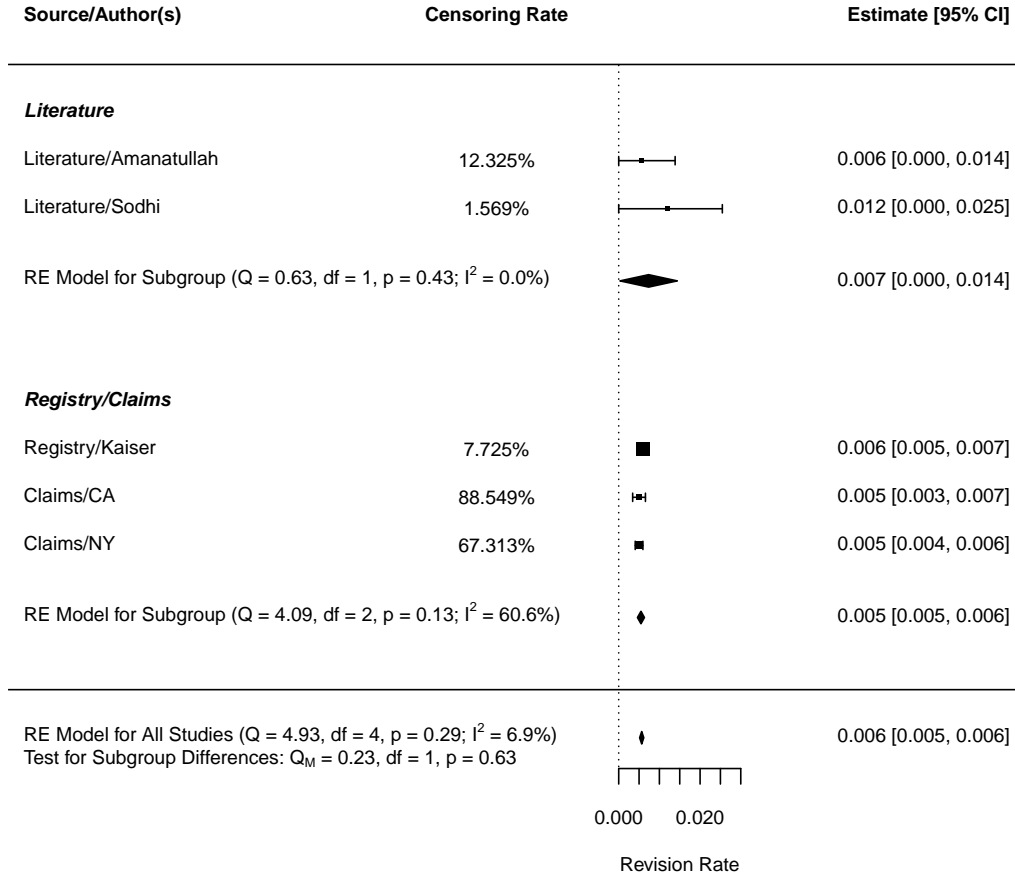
| Source/Author(s) | Censoring Rate | Estimate [95% CI] |
|---|---|---|
| ***Literature*** | | |
| Literature/Amanatullah | 12.325% | 0.006 [0.000, 0.014] |
| Literature/Sodhi | 1.569% | 0.012 [0.000, 0.025] |
| RE Model for Subgroup (Q = 0.63, df = 1, p = 0.43; $I^2$ = 0.0%) | | 0.007 [0.000, 0.014] |
| ***Registry/Claims*** | | |
| Registry/Kaiser | 7.725% | 0.006 [0.005, 0.007] |
| Claims/CA | 88.549% | 0.005 [0.003, 0.007] |
| Claims/NY | 67.313% | 0.005 [0.004, 0.006] |
| RE Model for Subgroup (Q = 4.09, df = 2, p = 0.13; $I^2$ = 60.6%) | | 0.005 [0.005, 0.006] |
| RE Model for All Studies (Q = 4.93, df = 4, p = 0.29; $I^2$ = 6.9%) | | 0.006 [0.005, 0.006] |
| Test for Subgroup Differences: $Q_M$ = 0.23, df = 1, p = 0.63 | | |

0.000 0.020

Revision Rate